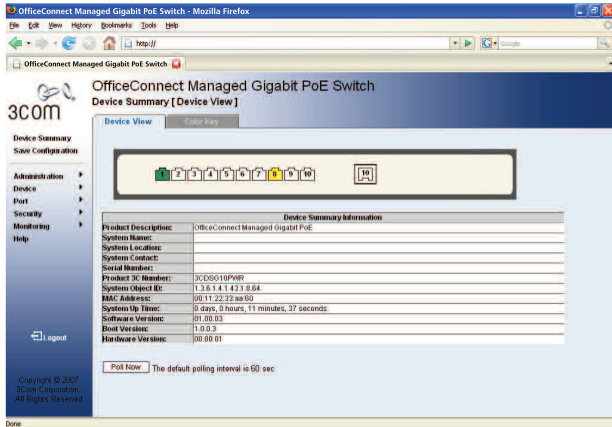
OfficeConnect Managed Gigabit PoE Switch - Mozilla Firefox

File Edit View History Bookmarks Tools Help

http://

Google

OfficeConnect Managed Gigabit PoE Switch

3com

OfficeConnect Managed Gigabit PoE Switch

Device Summary [ Device View ]

Device View | Color Key

Device Summary
Save Configuration

Administration
Device
Port
Security
Monitoring
Help

1 2 3 4 5 6 7 8 9 10

10

| Device Summary Information | |
|---|---|
| Product Description: | OfficeConnect Managed Gigabit PoE |
| System Name: | |
| System Location: | |
| System Contact: | |
| Serial Number: | |
| Product 3C Number: | 3CDSG10PWR |
| System Object ID: | 1.3.6.1.4.1.43.1.8.64 |
| MAC Address: | 00:11:22:33:aa:60 |
| System Up Time: | 0 days, 0 hours, 11 minutes, 37 seconds |
| Software Version: | 01.00.03 |
| Boot Version: | 1.0.0.3 |
| Hardware Version: | 00.00.01 |

Logout

Poll Now The default polling interval is 60 sec

Copyright © 2007 3Com Corporation All Rights Reserved

Done